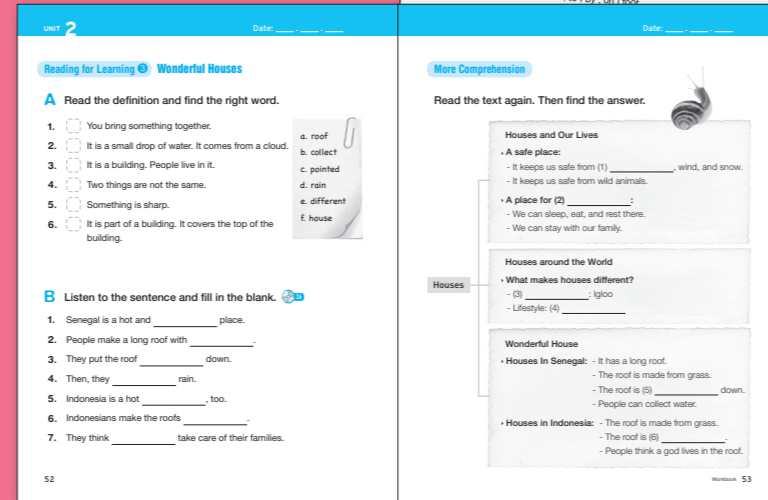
UNIT 2

Date: ___ . ___ . ___

Reading for Learning 3 Wonderful Houses

A Read the definition and find the right word.

1. You bring something together.
2. It is a small drop of water. It comes from a cloud.
3. It is a building. People live in it.
4. Two things are not the same.
5. Something is sharp.
6. It is part of a building. It covers the top of the building.

a. roof
b. collect
c. pointed
d. rain
e. different
f. house

B Listen to the sentence and fill in the blank.

1. Senegal is a hot and ________ place.
2. People make a long roof with ________.
3. They put the roof ________ down.
4. Then, they ________ rain.
5. Indonesia is a hot ________, too.
6. Indonesians make the roofs ________.
7. They think ________ take care of their families.

52

Date: ___ . ___ . ___

More Comprehension

Read the text again. Then find the answer.

Houses and Our Lives
• A safe place:
- It keeps us safe from (1) ________, wind, and snow.
- It keeps us safe from wild animals.
• A place for (2) ________:
- We can sleep, eat, and rest there.
- We can stay with our family.

Houses

Houses around the World
• What makes houses different?
- (3) ________: Igloo
- Lifestyle: (4) ________

Wonderful House
• Houses In Senegal: - It has a long roof.
- The roof is made from grass.
- The roof is (5) ________ down.
- People can collect water.
• Houses in Indonesia: - The roof is made from grass.
- The roof is (6) ________.
- People think a god lives in the roof.

Workbook 53